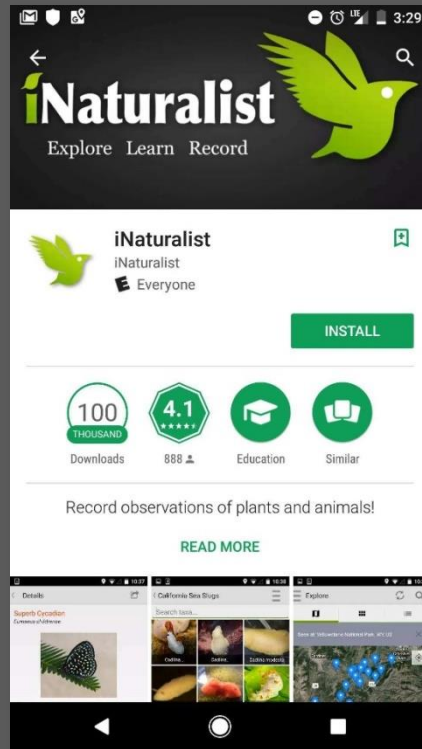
3:29

iNaturalist
Explore Learn Record

iNaturalist
iNaturalist
E Everyone

INSTALL

100
THOUSAND
Downloads

4.1
888

Education

Similar

Record observations of plants and animals!

READ MORE

Details
Superb Cycadian

California Sea Slugs
Search taxa...

Explore